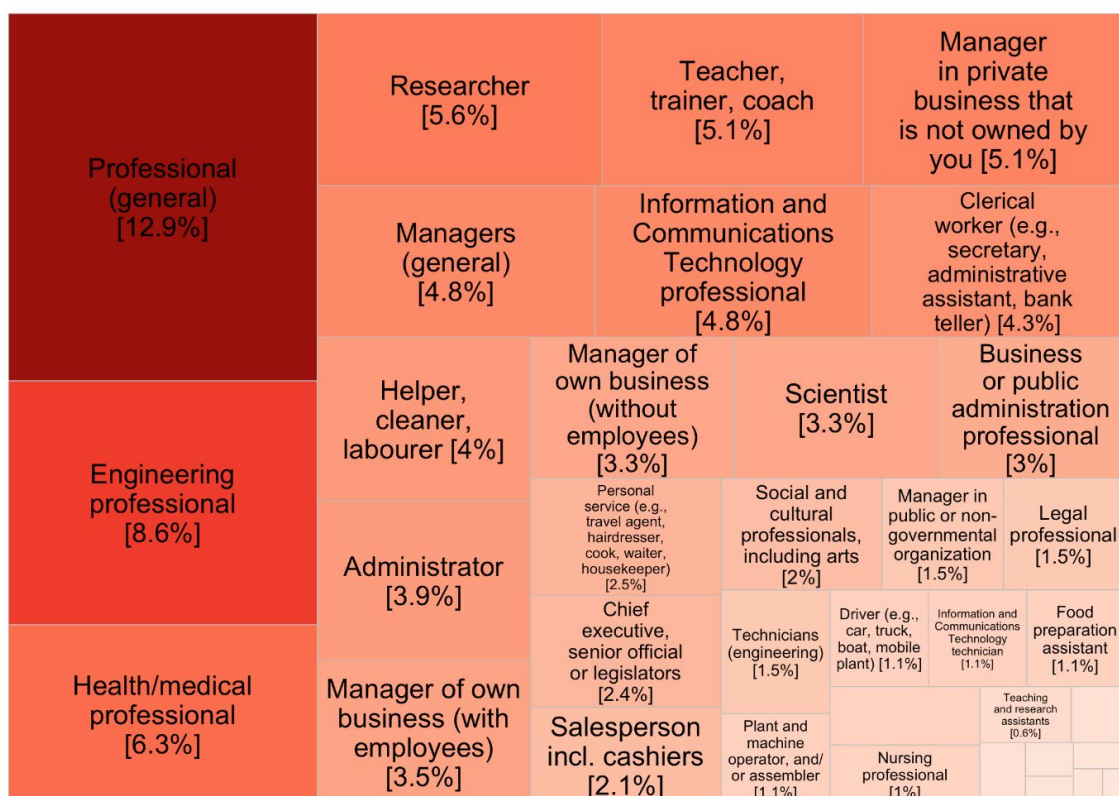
Professional (general) [12.9%]

Engineering professional [8.6%]

Health/medical professional [6.3%]

Researcher [5.6%]

Teacher, trainer, coach [5.1%]

Manager in private business that is not owned by you [5.1%]

Managers (general) [4.8%]

Information and Communications Technology professional [4.8%]

Clerical worker (e.g., secretary, administrative assistant, bank teller) [4.3%]

Helper, cleaner, labourer [4%]

Manager of own business (without employees) [3.3%]

Scientist [3.3%]

Business or public administration professional [3%]

Administrator [3.9%]

Personal service (e.g., travel agent, hairdresser, cook, waiter, housekeeper) [2.5%]

Social and cultural professionals, including arts [2%]

Manager in public or non-governmental organization [1.5%]

Legal professional [1.5%]

Chief executive, senior official or legislators [2.4%]

Technicians (engineering) [1.5%]

Driver (e.g., car, truck, boat, mobile plant) [1.1%]

Information and Communications Technology technician [1.1%]

Food preparation assistant [1.1%]

Manager of own business (with employees) [3.5%]

Salesperson incl. cashiers [2.1%]

Plant and machine operator, and/ or assembler [1.1%]

Teaching and research assistants [0.6%]

Nursing professional [1%]